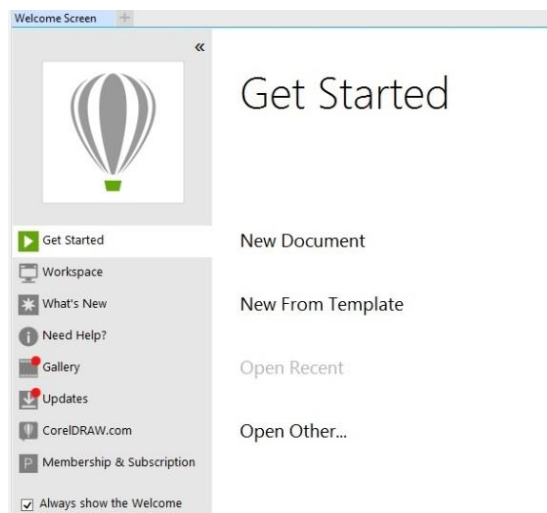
Welcome Screen +

«

Get Started

Get Started
Workspace
What's New
Need Help?
Gallery
Updates
CorelDRAW.com
Membership & Subscription

Always show the Welcome

New Document

New From Template

Open Recent

Open Other...